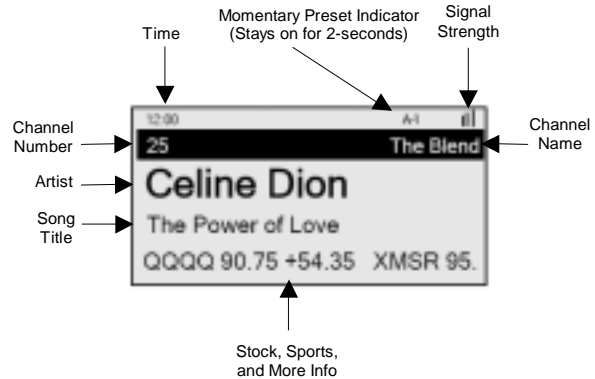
Time

Momentary Preset Indicator (Stays on for 2-seconds)

Signal Strength

12:00

A-1

Channel Number

25

The Blend

Channel Name

Artist

Celine Dion

Song Title

The Power of Love

QQQQ 90.75 +54.35 XMSR 95.

Stock, Sports, and More Info